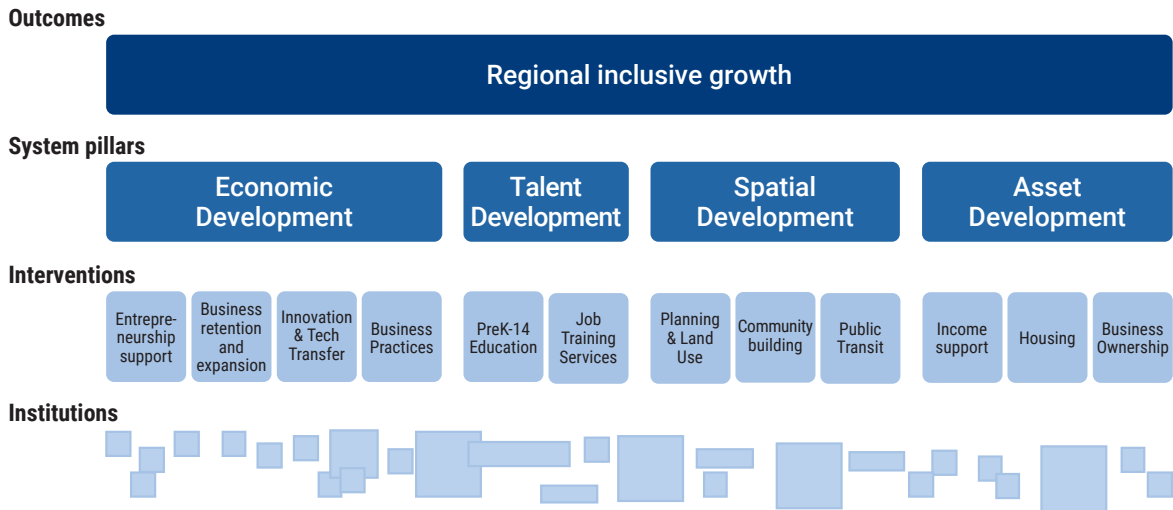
Outcomes

Regional inclusive growth

System pillars

Economic Development

Talent Development

Spatial Development

Asset Development

Interventions

Entrepreneurship support

Business retention and expansion

Innovation & Tech Transfer

Business Practices

PreK-14 Education

Job Training Services

Planning & Land Use

Community building

Public Transit

Income support

Housing

Business Ownership

Institutions